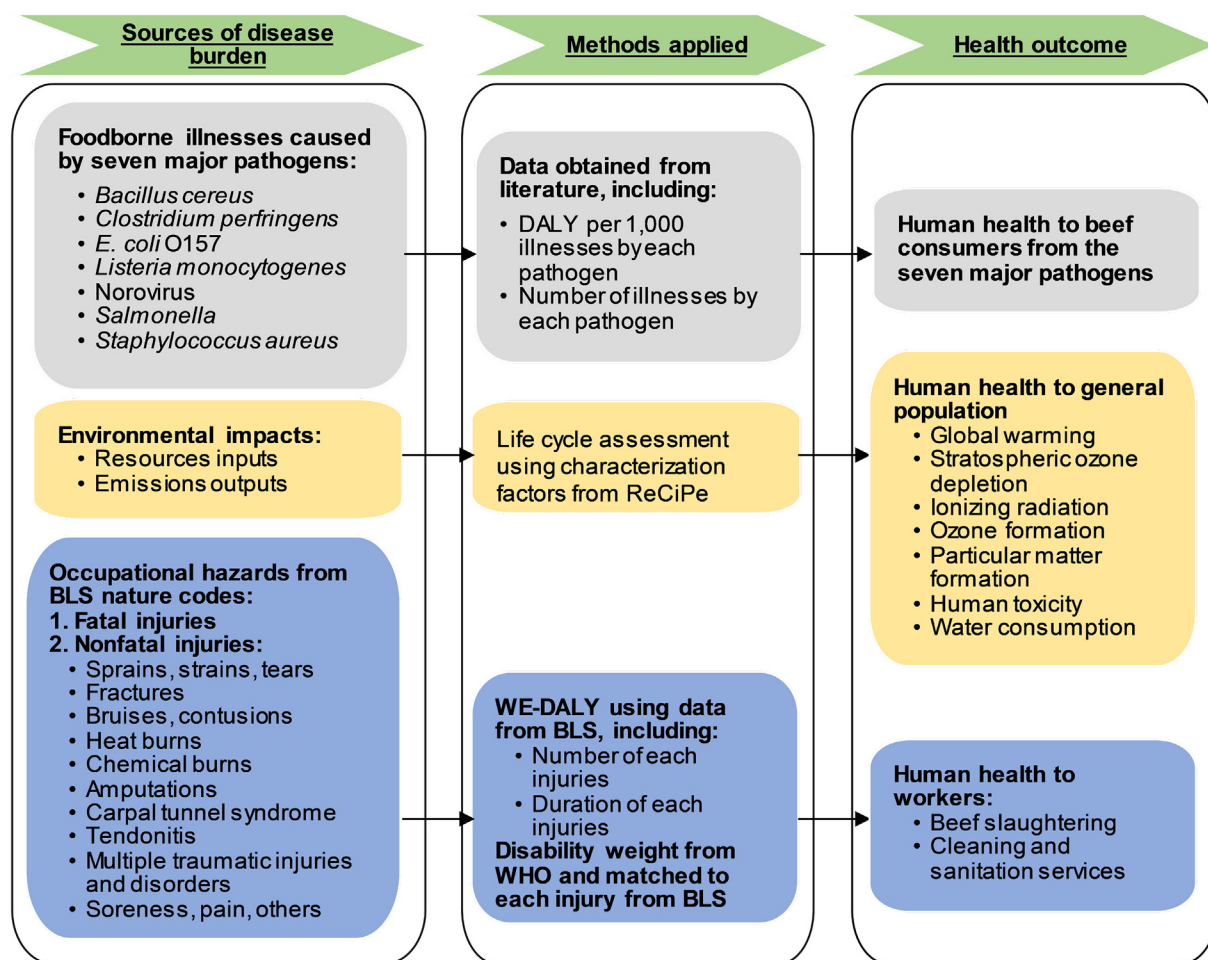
Sources of disease burden

Methods applied

Health outcome

Foodborne illnesses caused by seven major pathogens:
• Bacillus cereus
• Clostridium perfringens
• E. coli O157
• Listeria monocytogenes
• Norovirus
• Salmonella
• Staphylococcus aureus

Data obtained from literature, including:
• DALY per 1,000 illnesses by each pathogen
• Number of illnesses by each pathogen

Human health to beef consumers from the seven major pathogens

Environmental impacts:
• Resources inputs
• Emissions outputs

Life cycle assessment using characterization factors from ReCiPe

Human health to general population
• Global warming
• Stratospheric ozone depletion
• Ionizing radiation
• Ozone formation
• Particular matter formation
• Human toxicity
• Water consumption

Occupational hazards from BLS nature codes:
1. Fatal injuries
2. Nonfatal injuries:
• Sprains, strains, tears
• Fractures
• Bruises, contusions
• Heat burns
• Chemical burns
• Amputations
• Carpal tunnel syndrome
• Tendonitis
• Multiple traumatic injuries and disorders
• Soreness, pain, others

WE-DALY using data from BLS, including:
• Number of each injuries
• Duration of each injuries
Disability weight from WHO and matched to each injury from BLS

Human health to workers:
• Beef slaughtering
• Cleaning and sanitation services